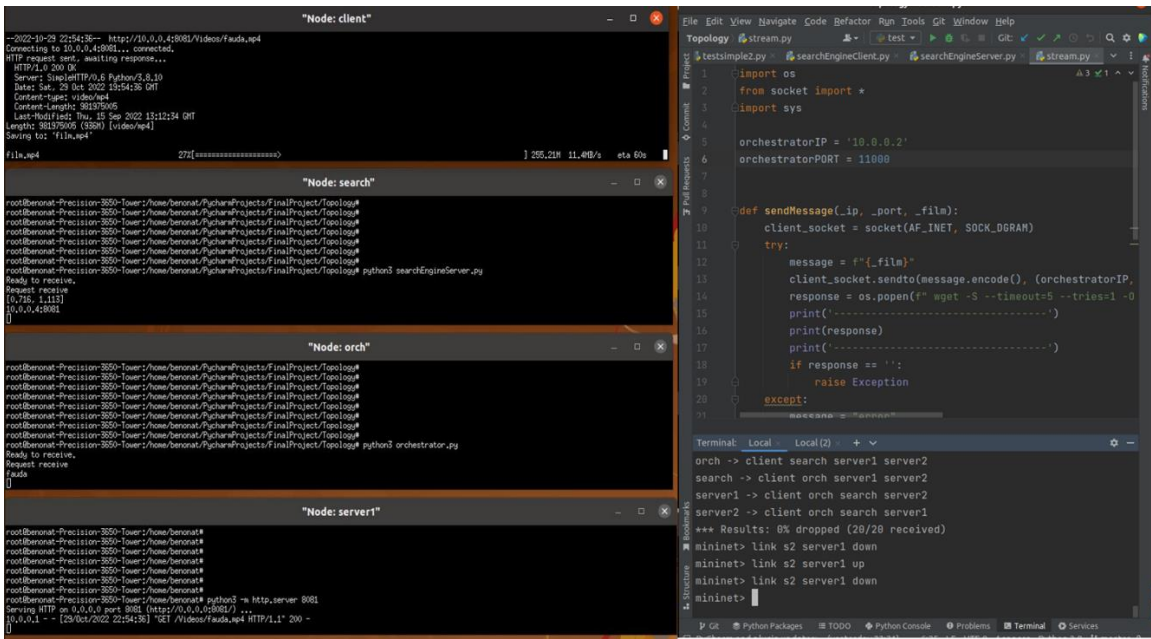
"Node: client"

--2022-10-29 22:54:36-- http://10.0.0.4:8081/Videos/fauda.mp4
Connecting to 10.0.0.4:8081... connected.
HTTP request sent, awaiting response...
HTTP/1.0 200 OK
Server: SimpleHTTP/0.6 Python/3.8.10
Date: Sat, 29 Oct 2022 19:54:36 GMT
Content-type: video/mp4
Content-Length: 981975005
Last-Modified: Thu, 15 Sep 2022 13:12:34 GMT
Length: 981975005 (936M) [video/mp4]
Saving to: 'film.mp4'

film.mp4 27%[===================> ] 255.21M 11.4MB/s eta 60s

"Node: search"

root@benonat-Precision-3650-Tower:/home/benonat/PycharmProjects/FinalProject/Topology#
root@benonat-Precision-3650-Tower:/home/benonat/PycharmProjects/FinalProject/Topology#
root@benonat-Precision-3650-Tower:/home/benonat/PycharmProjects/FinalProject/Topology#
root@benonat-Precision-3650-Tower:/home/benonat/PycharmProjects/FinalProject/Topology#
root@benonat-Precision-3650-Tower:/home/benonat/PycharmProjects/FinalProject/Topology#
root@benonat-Precision-3650-Tower:/home/benonat/PycharmProjects/FinalProject/Topology#
root@benonat-Precision-3650-Tower:/home/benonat/PycharmProjects/FinalProject/Topology#
root@benonat-Precision-3650-Tower:/home/benonat/PycharmProjects/FinalProject/Topology# python3 searchEngineServer.py
Ready to receive.
Request receive
[0.716, 1.113]
10.0.0.4:8081

"Node: orch"

root@benonat-Precision-3650-Tower:/home/benonat/PycharmProjects/FinalProject/Topology#
root@benonat-Precision-3650-Tower:/home/benonat/PycharmProjects/FinalProject/Topology#
root@benonat-Precision-3650-Tower:/home/benonat/PycharmProjects/FinalProject/Topology#
root@benonat-Precision-3650-Tower:/home/benonat/PycharmProjects/FinalProject/Topology#
root@benonat-Precision-3650-Tower:/home/benonat/PycharmProjects/FinalProject/Topology#
root@benonat-Precision-3650-Tower:/home/benonat/PycharmProjects/FinalProject/Topology#
root@benonat-Precision-3650-Tower:/home/benonat/PycharmProjects/FinalProject/Topology#
root@benonat-Precision-3650-Tower:/home/benonat/PycharmProjects/FinalProject/Topology#
root@benonat-Precision-3650-Tower:/home/benonat/PycharmProjects/FinalProject/Topology#
root@benonat-Precision-3650-Tower:/home/benonat/PycharmProjects/FinalProject/Topology# python3 orchestrator.py
Ready to receive.
Request receive
fauda

"Node: server1"

root@benonat-Precision-3650-Tower:/home/benonat#
root@benonat-Precision-3650-Tower:/home/benonat#
root@benonat-Precision-3650-Tower:/home/benonat#
root@benonat-Precision-3650-Tower:/home/benonat#
root@benonat-Precision-3650-Tower:/home/benonat#
root@benonat-Precision-3650-Tower:/home/benonat#
root@benonat-Precision-3650-Tower:/home/benonat# python3 -m http.server 8081
Serving HTTP on 0.0.0.0 port 8081 (http://0.0.0.0:8081/) ...
10.0.0.1 - - [29/Oct/2022 22:54:36] "GET /Videos/fauda.mp4 HTTP/1.1" 200 -

File Edit View Navigate Code Refactor Run Tools Git Window Help
Topology stream.py test Git:
testsimple2.py searchEngineClient.py searchEngineServer.py stream.py
Project Commit Pull Requests
1 import os
2 from socket import *
3 import sys
4
5 orchestratorIP = '10.0.0.2'
6 orchestratorPORT = 11000
7
8
9 def sendMessage(_ip, _port, _film):
10 client_socket = socket(AF_INET, SOCK_DGRAM)
11 try:
12 message = f"{_film}"
13 client_socket.sendto(message.encode(), (orchestratorIP,
14 response = os.popen(f" wget -S --timeout=5 --tries=1 -0
15 print('------------------------------------')
16 print(response)
17 print('------------------------------------')
18 if response == '':
19 raise Exception
20 except:
21 message = "error"
Notifications
Terminal: Local Local (2) +
orch -> client search server1 server2
search -> client orch server1 server2
server1 -> client orch search server2
server2 -> client orch search server1
*** Results: 0% dropped (20/20 received)
mininet> link s2 server1 down
mininet> link s2 server1 up
mininet> link s2 server1 down
mininet>
Bookmarks Structure
Git Python Packages TODO Python Console Problems Terminal Services